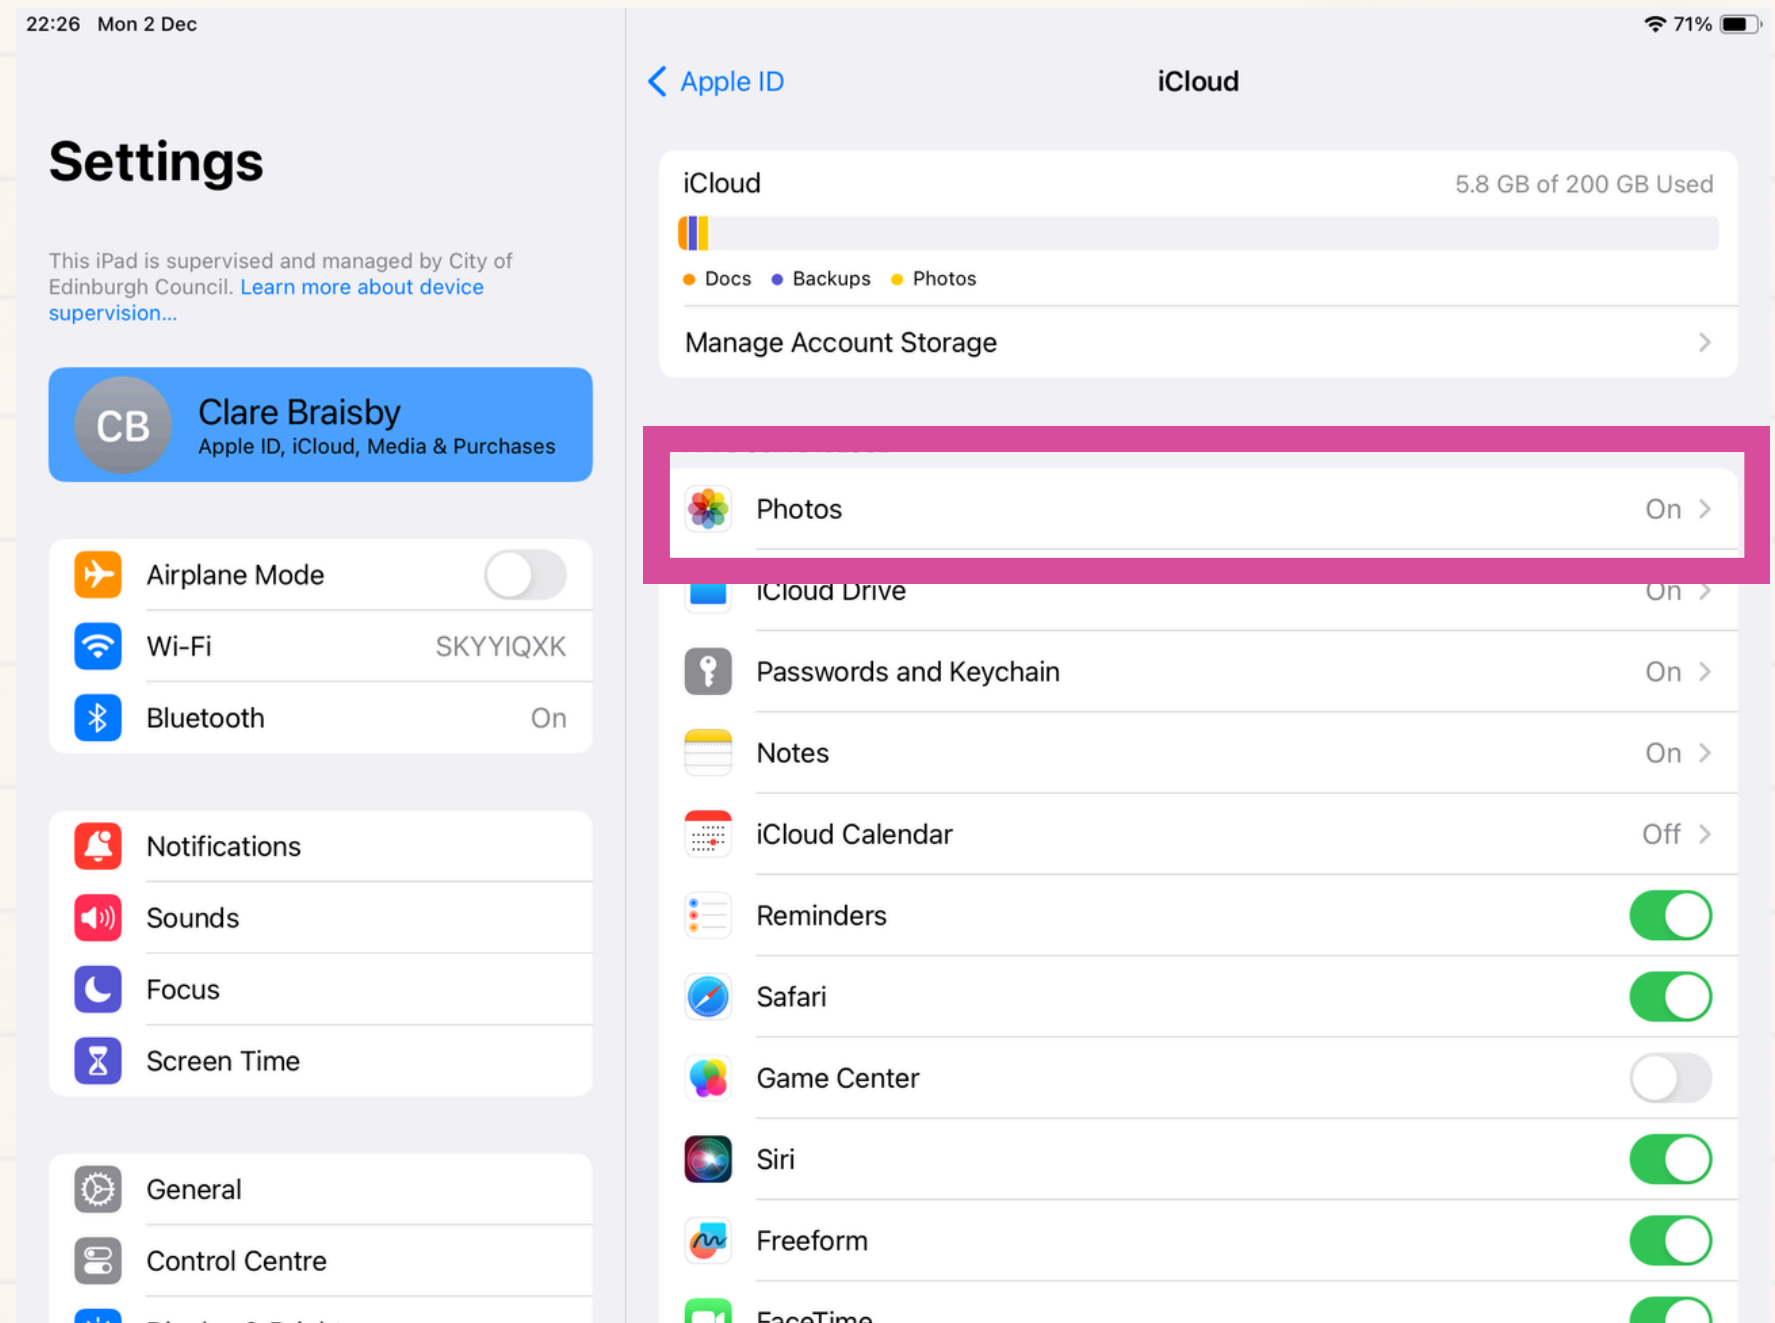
22:26 Mon 2 Dec

71%

Settings

This iPad is supervised and managed by City of Edinburgh Council. Learn more about device supervision...

CB
Clare Braisby
Apple ID, iCloud, Media & Purchases

Airplane Mode
Wi-Fi SKYYIQXK
Bluetooth On

Notifications
Sounds
Focus
Screen Time

General
Control Centre

Apple ID iCloud

iCloud 5.8 GB of 200 GB Used
Docs Backups Photos

Manage Account Storage

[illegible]

Photos On
iCloud Drive On
Passwords and Keychain On
Notes On
iCloud Calendar Off
Reminders
Safari
Game Center
Siri
Freeform
FaceTime